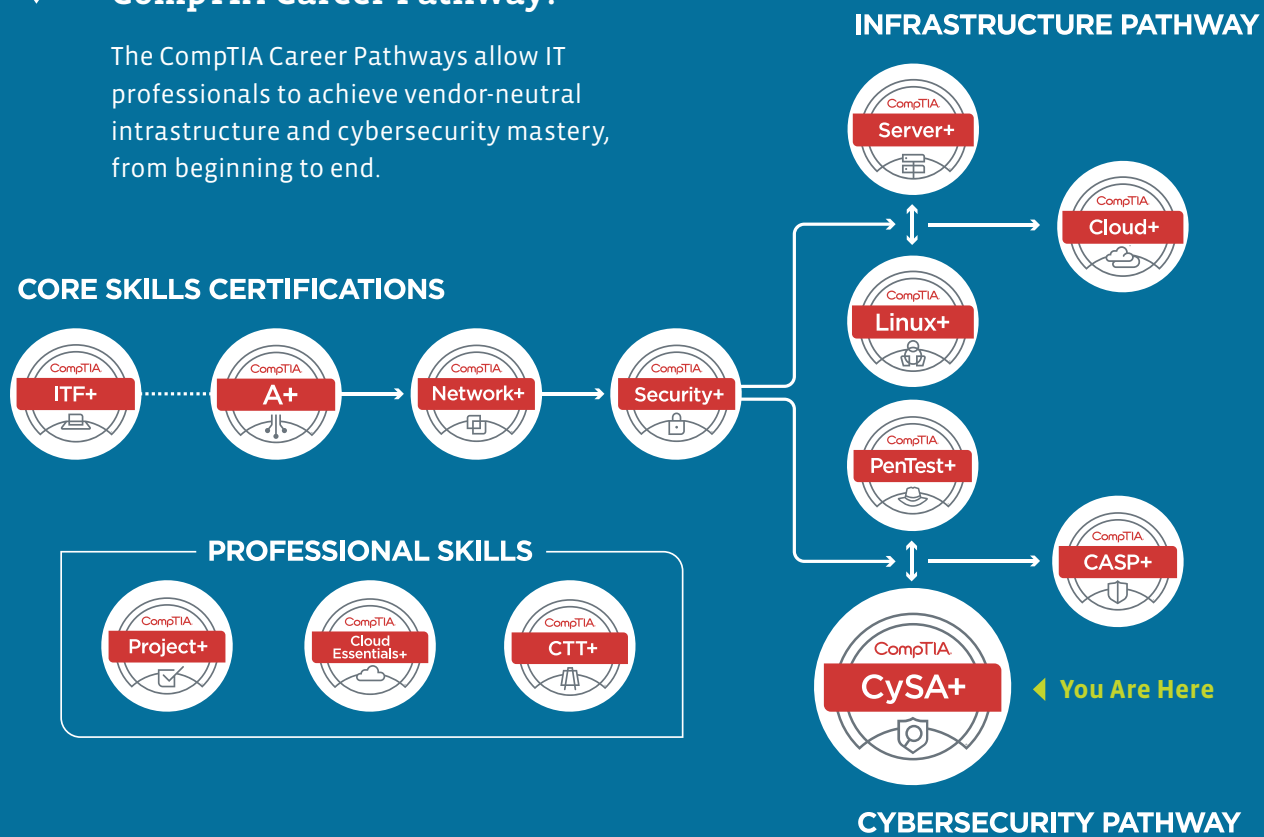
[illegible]

The CompTIA Career Pathways allow IT professionals to achieve vendor-neutral intrastructure and cybersecurity mastery, from beginning to end.

INFRASTRUCTURE PATHWAY

CompTIA Server+

CompTIA Cloud+

CompTIA Linux+

CORE SKILLS CERTIFICATIONS

CompTIA ITF+

CompTIA A+

CompTIA Network+

CompTIA Security+

CompTIA PenTest+

PROFESSIONAL SKILLS

CompTIA Project+

CompTIA Cloud Essentials+

CompTIA CTT+

CompTIA CASP+

CompTIA CySA+

You Are Here

CYBERSECURITY PATHWAY